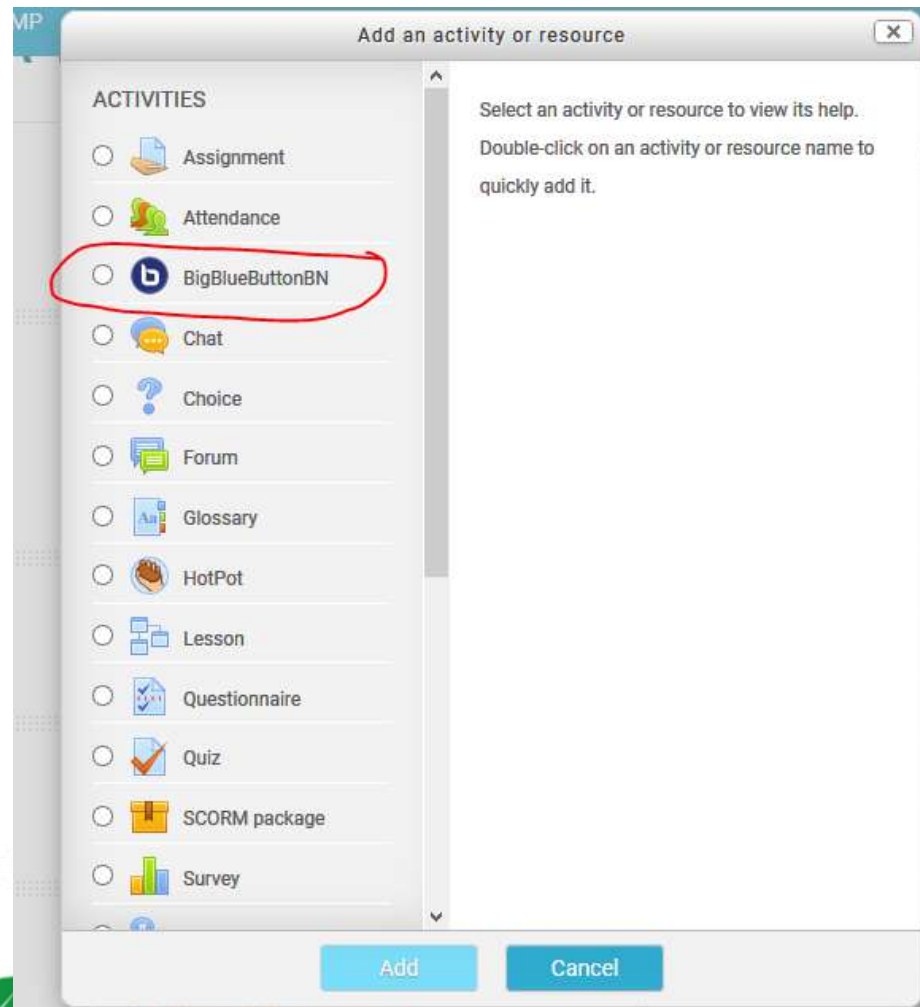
MP

Add an activity or resource

ACTIVITIES

Assignment

Attendance

BigBlueButtonBN

Chat

Choice

Forum

Glossary

HotPot

Lesson

Questionnaire

Quiz

SCORM package

Survey

Select an activity or resource to view its help. Double-click on an activity or resource name to quickly add it.

Add

Cancel